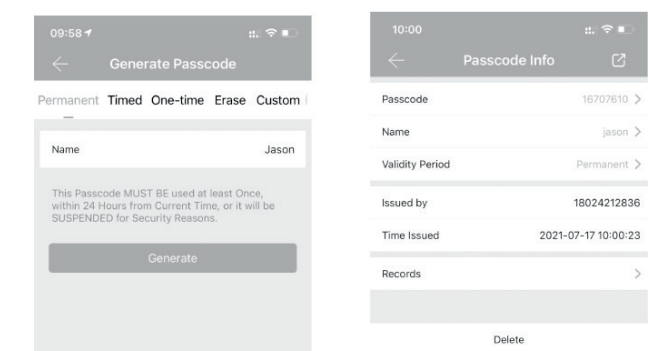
09:58

Generate Passcode

Permanent Timed One-time Erase Custom

Name Jason

This Passcode MUST BE used at least Once, within 24 Hours from Current Time, or it will be SUSPENDED for Security Reasons.

Generate

10:00

Passcode Info

Passcode 16707610 >

Name jason >

Validity Period Permanent >

Issued by 18024212836

Time Issued 2021-07-17 10:00:23

Records >

Delete